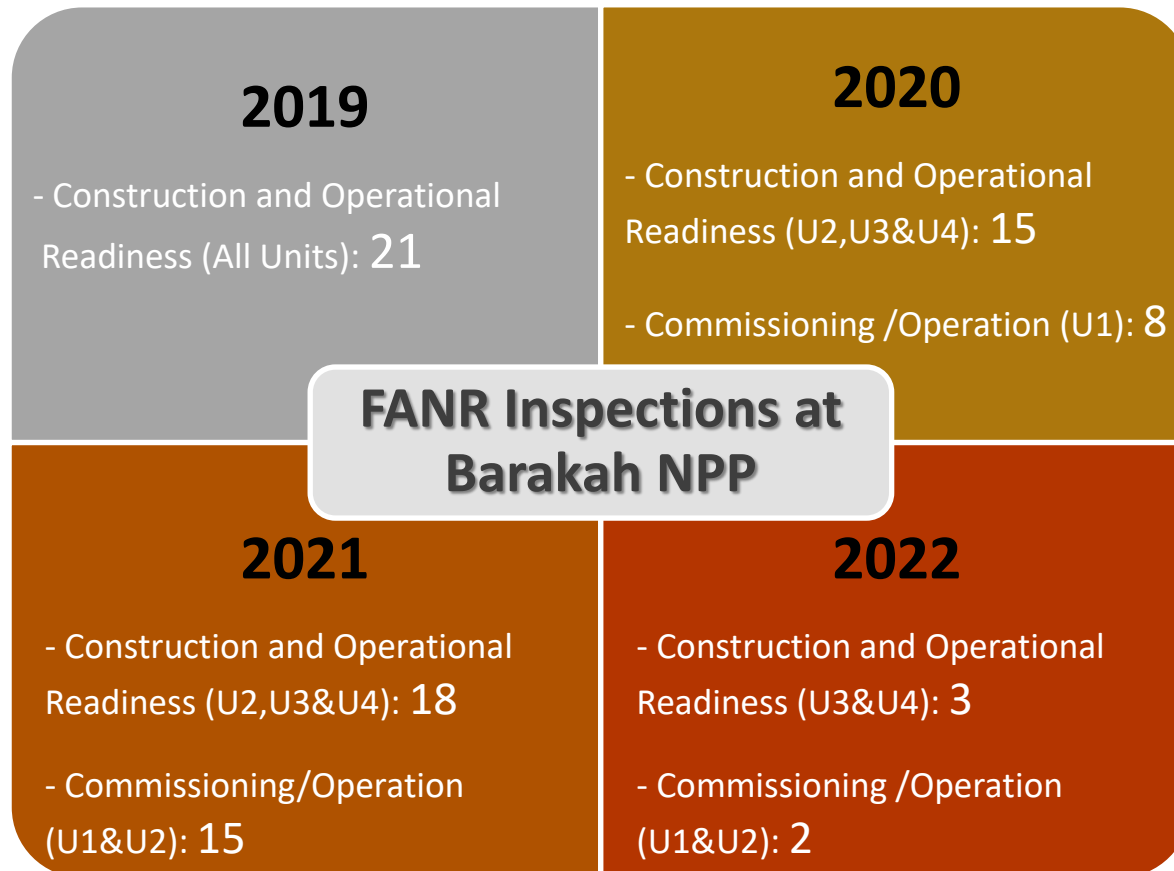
2019

- Construction and Operational Readiness (All Units): 21

2020

- Construction and Operational Readiness (U2,U3&U4): 15

- Commissioning /Operation (U1): 8

FANR Inspections at Barakah NPP

2021

- Construction and Operational Readiness (U2,U3&U4): 18

- Commissioning/Operation (U1&U2): 15

2022

- Construction and Operational Readiness (U3&U4): 3

- Commissioning /Operation (U1&U2): 2